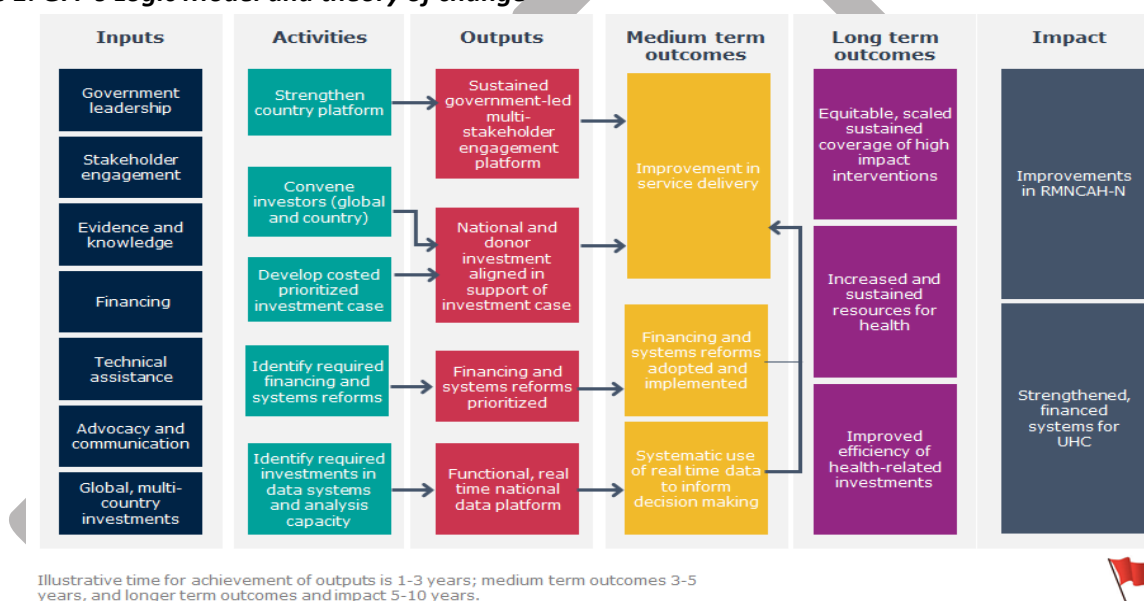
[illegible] Logic model and theory of change

| Inputs | Activities | Outputs | Medium term outcomes | Long term outcomes | Impact |
|---|---|---|---|---|---|
| Government leadership | Strengthen country platform | Sustained government-led multi-stakeholder engagement platform | Improvement in service delivery | Equitable, scaled sustained coverage of high impact interventions | Improvements in RMNCAH-N |
| Stakeholder engagement | Convene investors (global and country) | National and donor investment aligned in support of investment case | | Increased and sustained resources for health | |
| Evidence and knowledge | Develop costed prioritized investment case | | | | |
| Financing | Identify required financing and systems reforms | Financing and systems reforms prioritized | Financing and systems reforms adopted and implemented | Improved efficiency of health-related investments | Strengthened, financed systems for UHC |
| Technical assistance | Identify required investments in data systems and analysis capacity | Functional, real time national data platform | Systematic use of real time data to inform decision making | | |
| Advocacy and communication | | | | | |
| Global, multi-country investments | | | | | |

Illustrative time for achievement of outputs is 1-3 years; medium term outcomes 3-5 years, and longer term outcomes and impact 5-10 years.